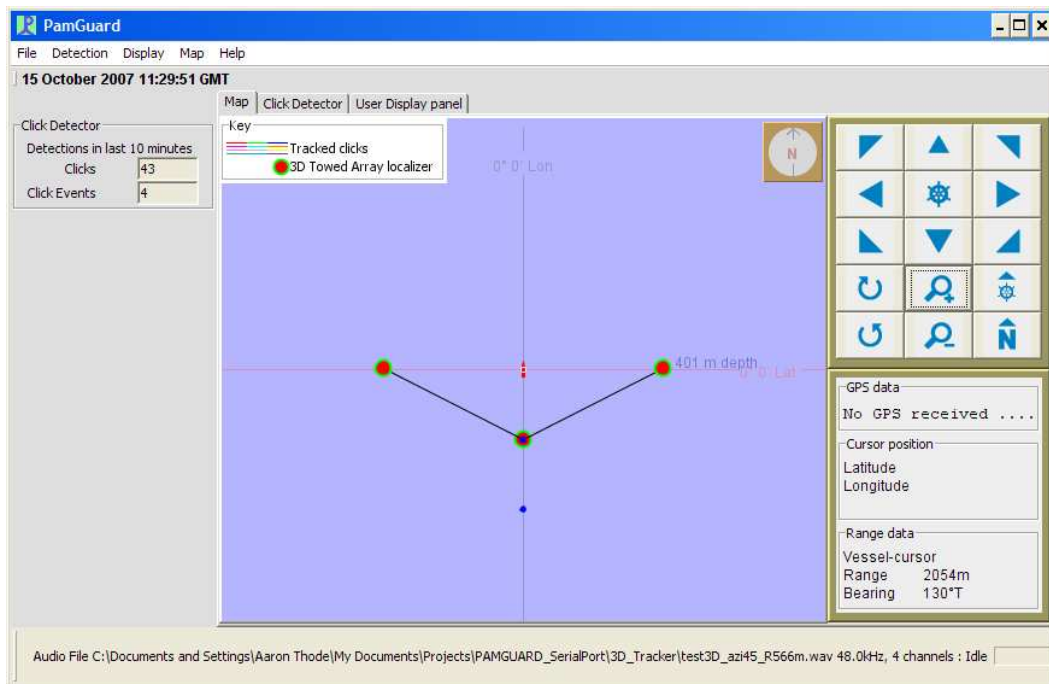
PamGuard

File Detection Display Map Help

15 October 2007 11:29:51 GMT

Click Detector
Detections in last 10 minutes
Clicks 43
Click Events 4

Map | Click Detector | User Display panel

Key
Tracked clicks
3D Towed Array localizer

0° 0' Lon

N

401 m depth

0° 0' Lat

GPS data
No GPS received ....

Cursor position
Latitude
Longitude

Range data
Vessel-cursor
Range 2054m
Bearing 130°T

Audio File C:\Documents and Settings\Aaron Thode\My Documents\Projects\PAMGUARD_SerialPort\3D_Tracker\test3D_azi45_R566m.wav 48.0kHz, 4 channels : Idle